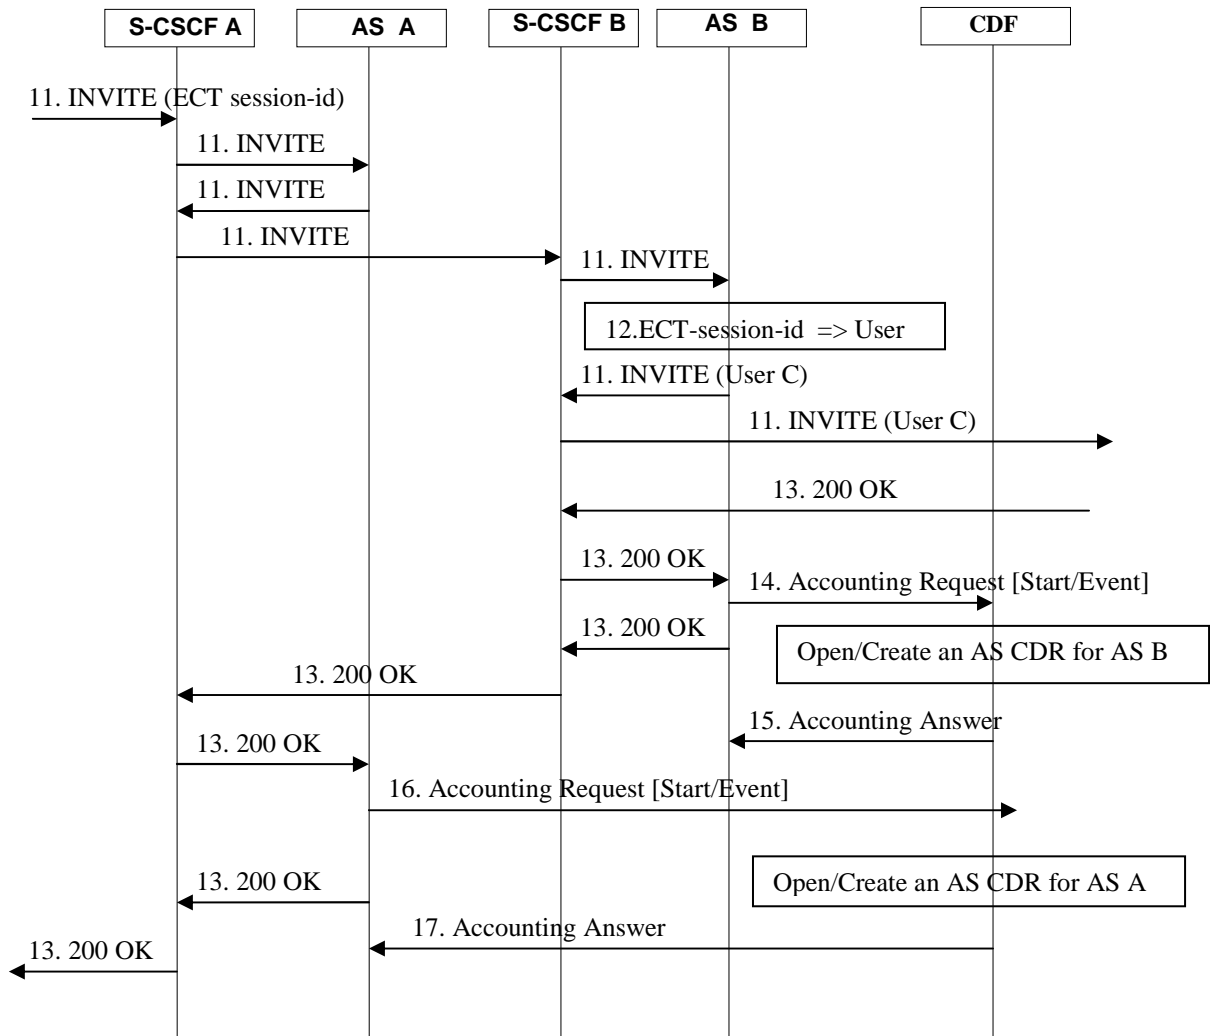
S-CSCF A

AS A

S-CSCF B

AS B

CDF

11. INVITE (ECT session-id)

11. INVITE

11. INVITE

11. INVITE

11. INVITE

12.ECT-session-id => User

11. INVITE (User C)

11. INVITE (User C)

13. 200 OK

13. 200 OK

14. Accounting Request [Start/Event]

13. 200 OK

Open/Create an AS CDR for AS B

13. 200 OK

15. Accounting Answer

13. 200 OK

16. Accounting Request [Start/Event]

13. 200 OK

Open/Create an AS CDR for AS A

17. Accounting Answer

13. 200 OK